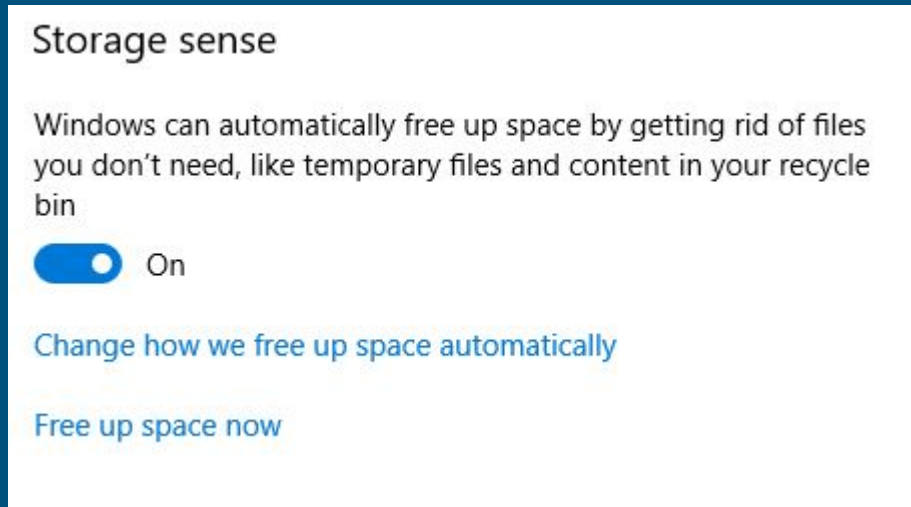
Storage sense

Windows can automatically free up space by getting rid of files you don’t need, like temporary files and content in your recycle bin

On

Change how we free up space automatically

Free up space now